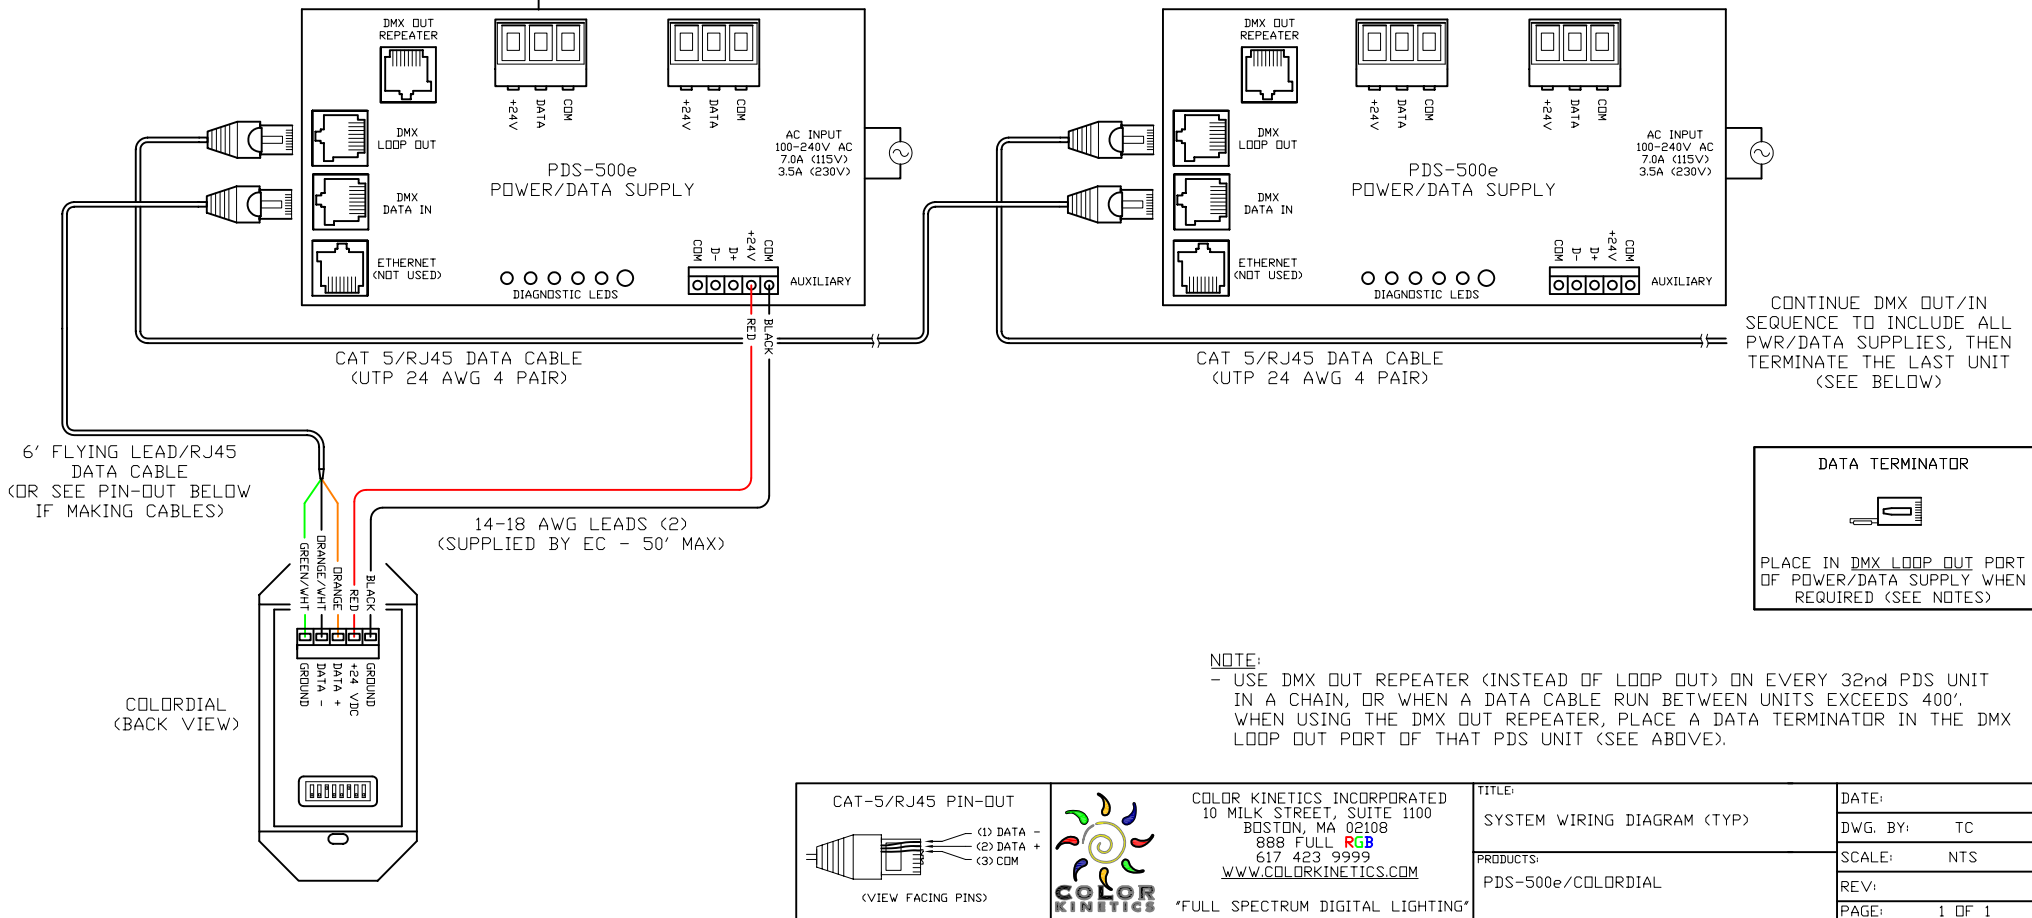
DMX OUT REPEATER

+24V DATA COM

+24V DATA COM

DMX LOOP OUT

DMX DATA IN

ETHERNET (NOT USED)

PDS-500e
POWER/DATA SUPPLY

AC INPUT
100-240V AC
7.0A (115V)
3.5A (230V)

COM D- D+ +24V COM

AUXILIARY

DIAGNOSTIC LEDS

DMX OUT REPEATER

+24V DATA COM

+24V DATA COM

DMX LOOP OUT

DMX DATA IN

ETHERNET (NOT USED)

PDS-500e
POWER/DATA SUPPLY

AC INPUT
100-240V AC
7.0A (115V)
3.5A (230V)

COM D- D+ +24V COM

AUXILIARY

DIAGNOSTIC LEDS

RED BLACK

CAT 5/RJ45 DATA CABLE
(UTP 24 AWG 4 PAIR)

CAT 5/RJ45 DATA CABLE
(UTP 24 AWG 4 PAIR)

CONTINUE DMX OUT/IN SEQUENCE TO INCLUDE ALL PWR/DATA SUPPLIES, THEN TERMINATE THE LAST UNIT (SEE BELOW)

6' FLYING LEAD/RJ45 DATA CABLE (OR SEE PIN-OUT BELOW IF MAKING CABLES)

14-18 AWG LEADS (2)
(SUPPLIED BY EC - 50' MAX)

GREEN/WHT ORANGE/WHT ORANGE RED BLACK

GROUND DATA - DATA + +24 VDC GROUND

COLORDIAL
(BACK VIEW)

DATA TERMINATOR

PLACE IN DMX LOOP OUT PORT OF POWER/DATA SUPPLY WHEN REQUIRED (SEE NOTES)

NOTE:
- USE DMX OUT REPEATER (INSTEAD OF LOOP OUT) ON EVERY 32nd PDS UNIT IN A CHAIN, OR WHEN A DATA CABLE RUN BETWEEN UNITS EXCEEDS 400'. WHEN USING THE DMX OUT REPEATER, PLACE A DATA TERMINATOR IN THE DMX LOOP OUT PORT OF THAT PDS UNIT (SEE ABOVE).

CAT-5/RJ45 PIN-OUT

(1) DATA -
(2) DATA +
(3) COM

(VIEW FACING PINS)

COLOR KINETICS

COLOR KINETICS INCORPORATED
10 MILK STREET, SUITE 1100
BOSTON, MA 02108
888 FULL RGB
617 423 9999
WWW.COLORKINETICS.COM

"FULL SPECTRUM DIGITAL LIGHTING"

TITLE:
SYSTEM WIRING DIAGRAM (TYP)

PRODUCTS:
PDS-500e/COLORDIAL

DATE:
DWG. BY: TC
SCALE: NTS
REV:
PAGE: 1 OF 1